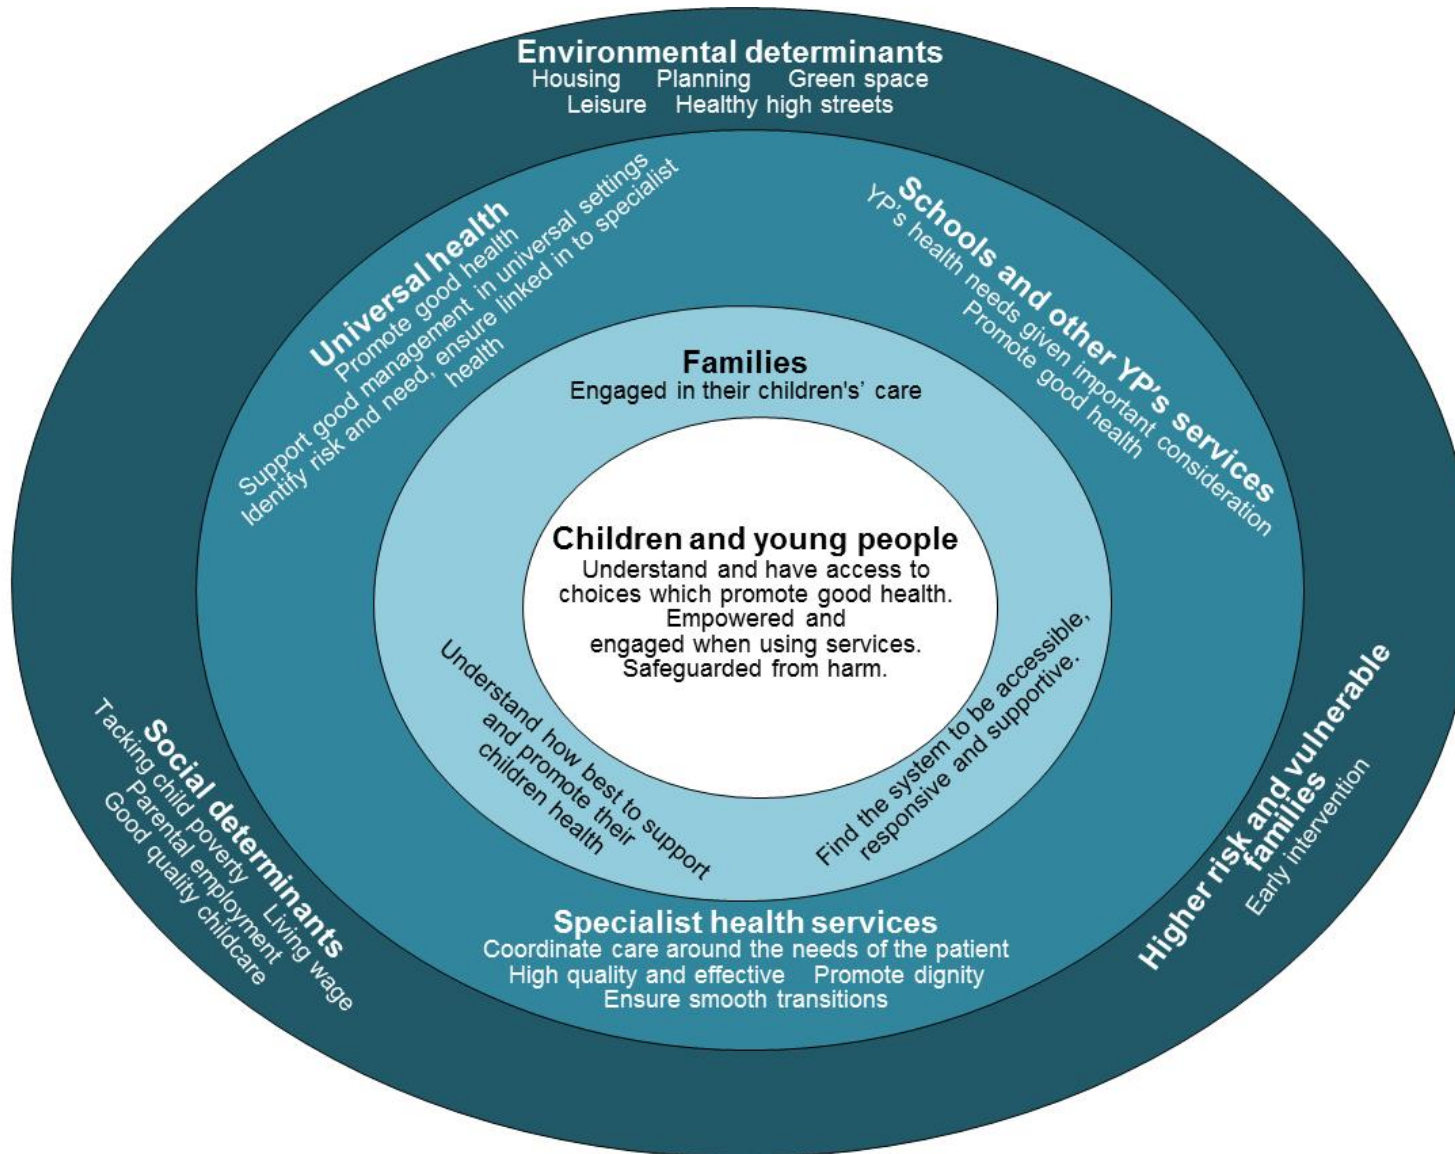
Environmental determinants
Housing Planning Green space
Leisure Healthy high streets

Universal health
Promote good health
Support good management in universal settings
Identify risk and need, ensure linked in to specialist health

Schools and other YP's services
YP's health needs given important consideration
Promote good health

Families
Engaged in their children's' care

Children and young people
Understand and have access to choices which promote good health.
Empowered and engaged when using services.
Safeguarded from harm.

Understand how best to support and promote their children health

Find the system to be accessible, responsive and supportive.

Social determinants
Tacking child poverty Living wage
Parental employment
Good quality childcare

Higher risk and vulnerable families
Early intervention

Specialist health services
Coordinate care around the needs of the patient
High quality and effective Promote dignity
Ensure smooth transitions